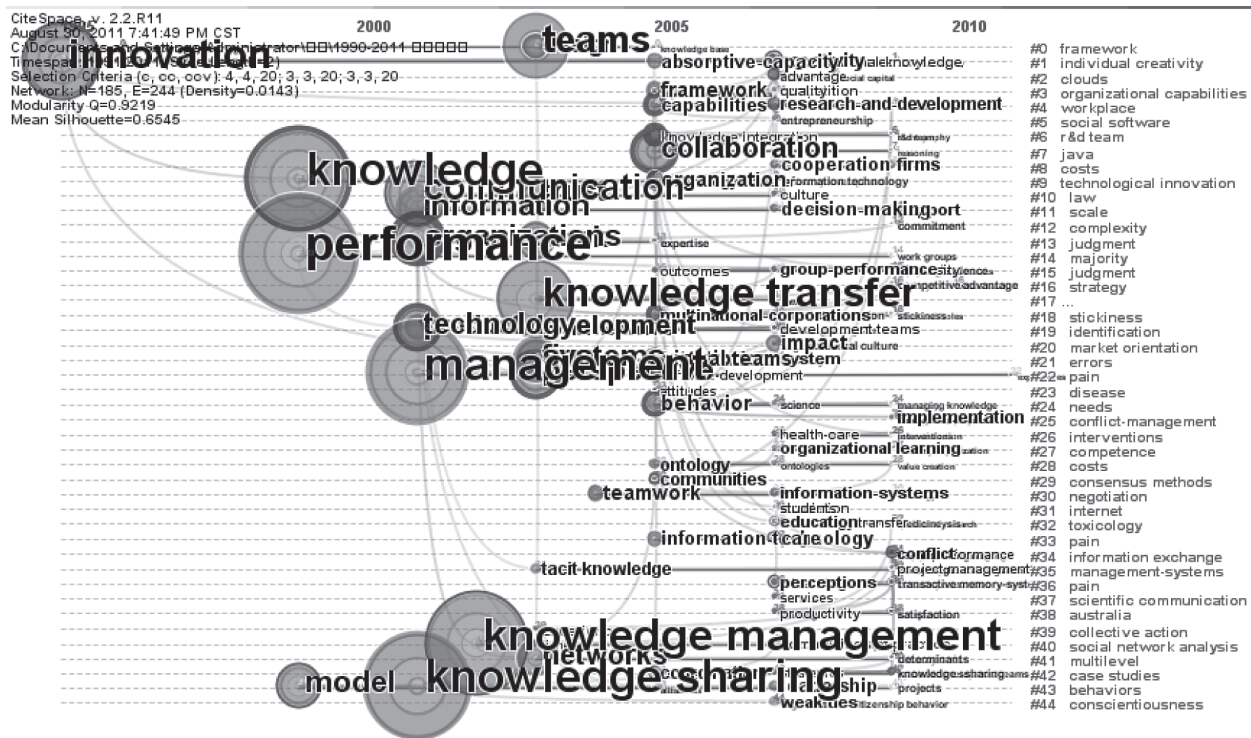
CiteSpace, v. 2.2.R11
August 30, 2011 7:41:49 PM CST
C:\Documents and Settings\Administrator\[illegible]\1990-2011 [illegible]
Timespan: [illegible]
Selection Criteria (c, cc, ccv): 4, 4, 20; 3, 3, 20; 3, 3, 20
Network: N=185, E=244 (Density=0.0143)
Modularity Q=0.9219
Mean Silhouette=0.6545

2000
2005
2010

innovation
teams
knowledge base
absorptive-capacity
tacit knowledge
advantage
social capital
framework
qualitytion
capabilities
research-and-development
entrepreneurship
knowledge integration
r&d team
collaboration
reasoning
knowledge
communication
cooperation firms
organization
information technology
information
culture
decision-making
port
performance
organizations
commitment
expertise
work groups
outcomes
group-performance
knowledge transfer
competitive advantage
technology development
multinational-corporations
stickiness
development teams
impact
culture
firm
team
system
management
development
attitudes
behavior
science
managing knowledge
implementation
health-care
interventions
organizational learning
ontology
ontologies
value creation
communities
teamwork
information-systems
students
education
transfer
medicine
information technology
conflict
performance
tacit-knowledge
project management
perceptions
transactive memory-system
services
productivity
satisfaction
knowledge management
networks
determinants
model
knowledge sharing
knowledge sharing
leadership
projects
weaknesses
citizenship behavior

#0 framework
#1 individual creativity
#2 clouds
#3 organizational capabilities
#4 workplace
#5 social software
#6 r&d team
#7 java
#8 costs
#9 technological innovation
#10 law
#11 scale
#12 complexity
#13 judgment
#14 majority
#15 judgment
#16 strategy
#17 ...
#18 stickiness
#19 identification
#20 market orientation
#21 errors
#22 pain
#23 disease
#24 needs
#25 conflict-management
#26 interventions
#27 competence
#28 costs
#29 consensus methods
#30 negotiation
#31 internet
#32 toxicology
#33 pain
#34 information exchange
#35 management-systems
#36 pain
#37 scientific communication
#38 australia
#39 collective action
#40 social network analysis
#41 multilevel
#42 case studies
#43 behaviors
#44 conscientiousness